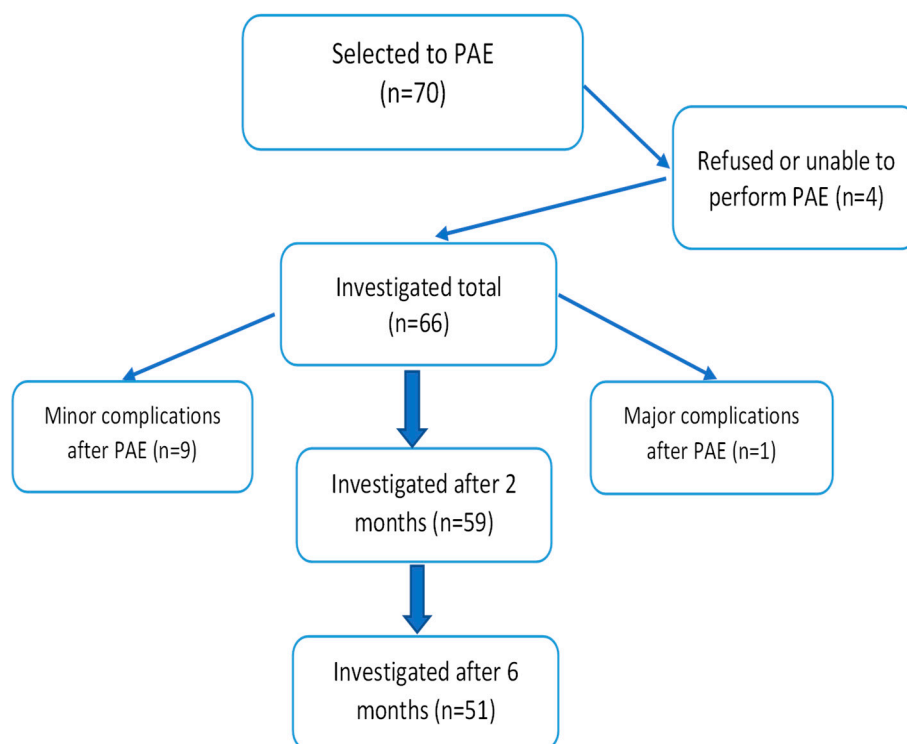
Selected to PAE
(n=70)

Refused or unable to perform PAE (n=4)

Investigated total
(n=66)

Minor complications after PAE (n=9)

Major complications after PAE (n=1)

Investigated after 2 months (n=59)

Investigated after 6 months (n=51)